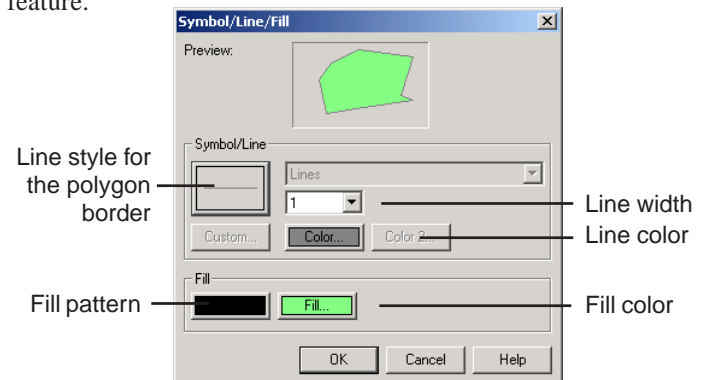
feature.

Symbol/Line/Fill

Preview:

Symbol/Line

Line style for the polygon border

Lines

1

Line width

Custom...

Color...

Color 2...

Line color

Fill

Fill pattern

Fill...

Fill color

OK

Cancel

Help